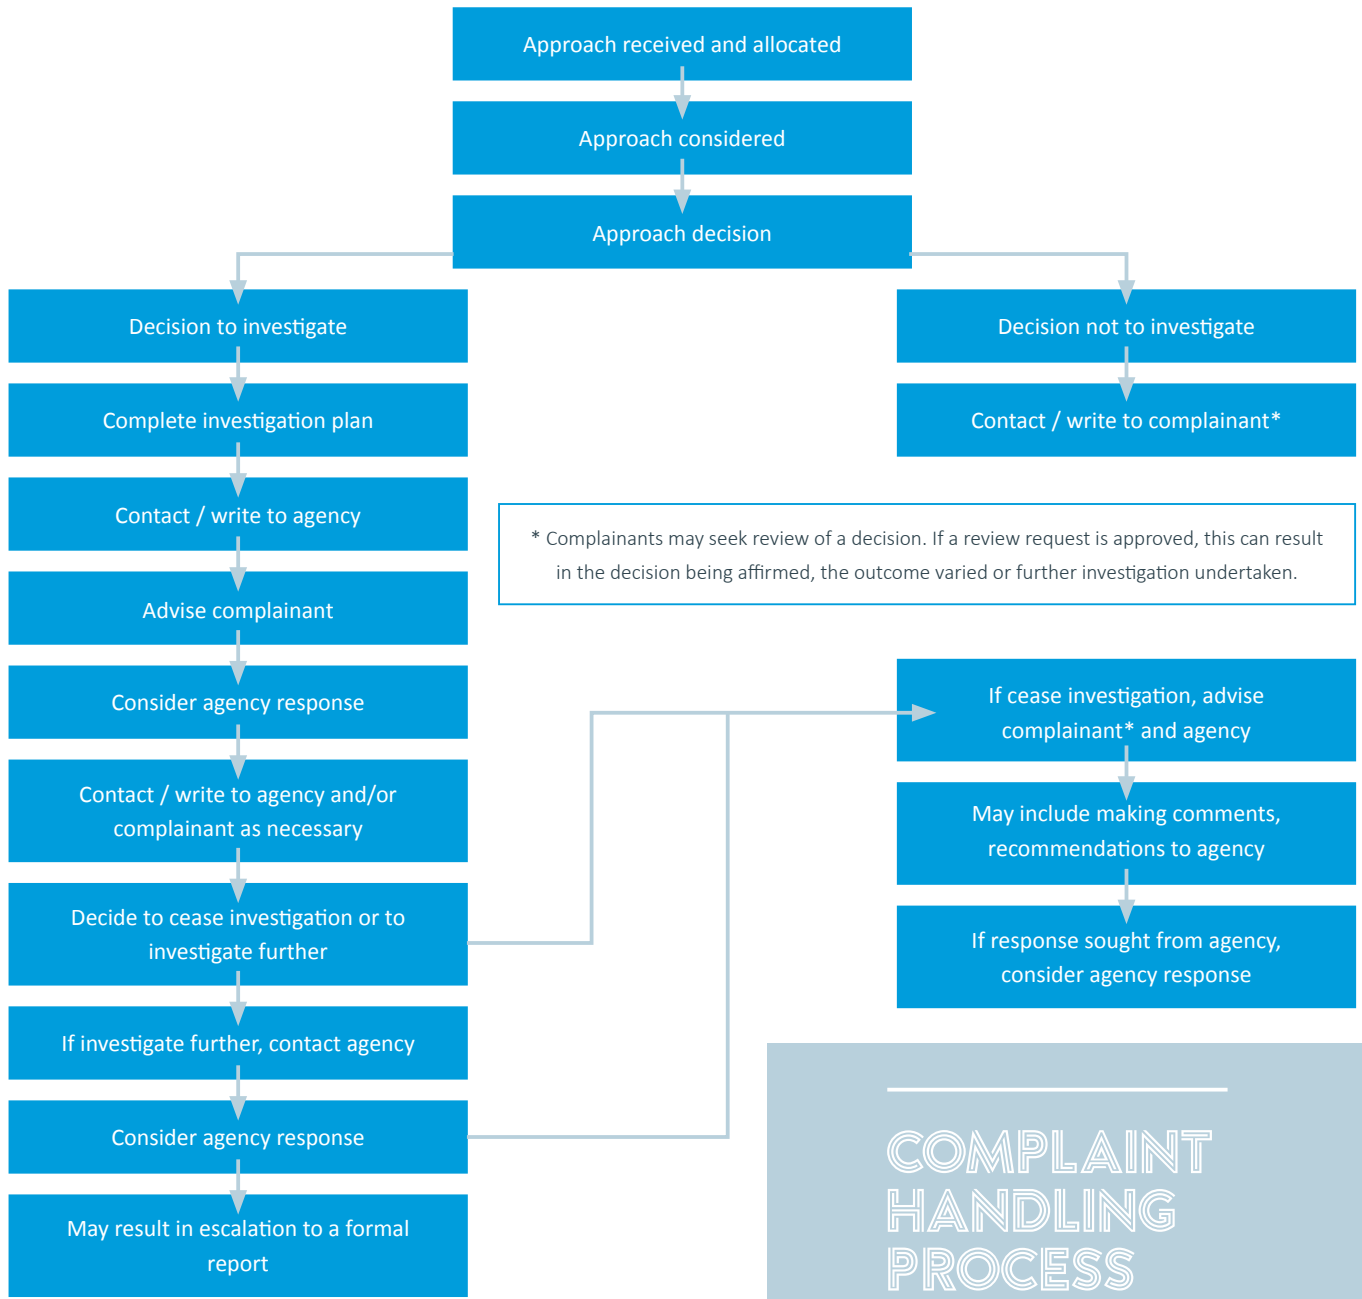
Approach received and allocated

Approach considered

Approach decision

Decision to investigate

Complete investigation plan

Contact / write to agency

Advise complainant

Consider agency response

Contact / write to agency and/or complainant as necessary

Decide to cease investigation or to investigate further

If investigate further, contact agency

Consider agency response

May result in escalation to a formal report

Decision not to investigate

Contact / write to complainant*

* Complainants may seek review of a decision. If a review request is approved, this can result in the decision being affirmed, the outcome varied or further investigation undertaken.

If cease investigation, advise complainant* and agency

May include making comments, recommendations to agency

If response sought from agency, consider agency response

COMPLAINT HANDLING PROCESS